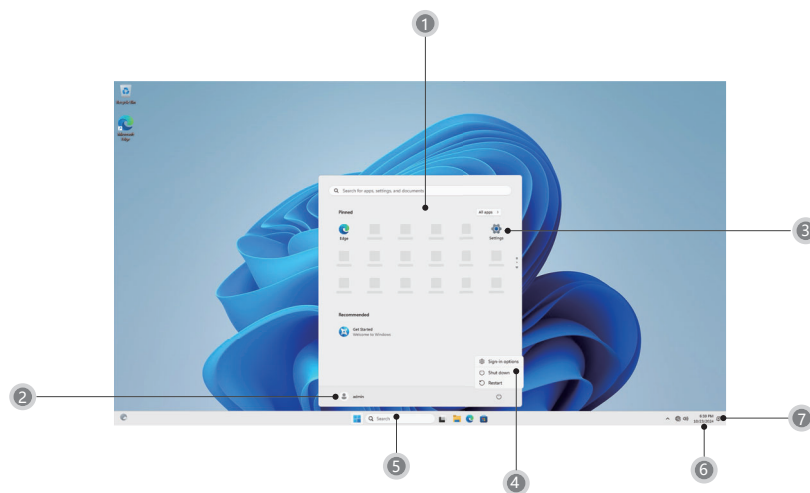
1

Recycle Bin

Microsoft Edge

Search for apps, settings, and documents

Pinned

All apps >

Edge

Settings

3

Recommended

Get Started
Welcome to Windows

Sign-in options

Shut down

Restart

2

admin

Search

7

5

4

6